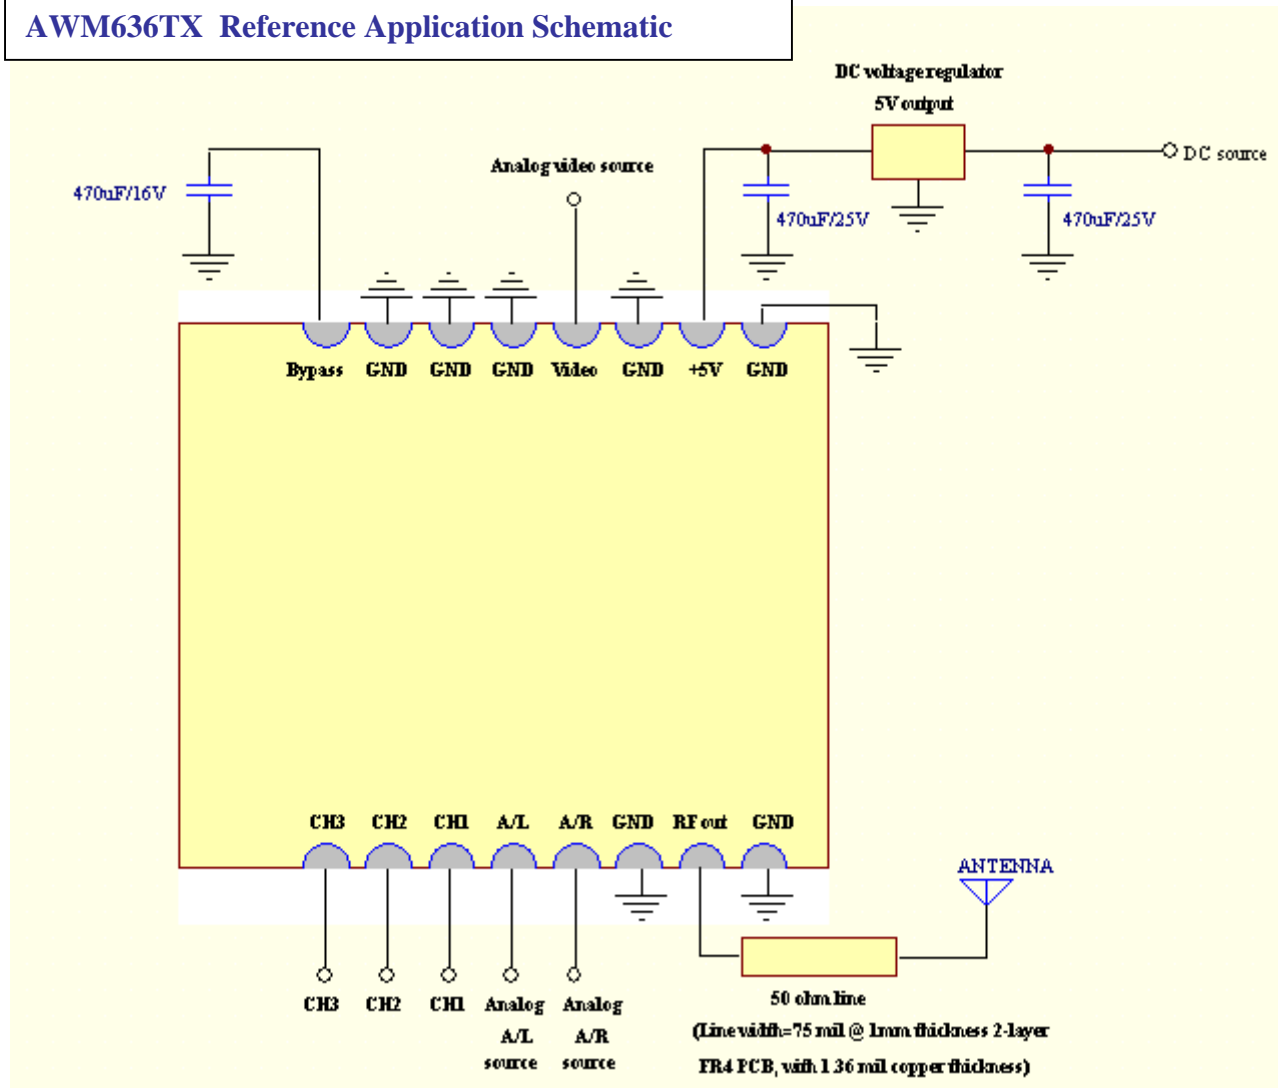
AWM636TX Reference Application Schematic

DC voltage regulator
5V output

470uF/16V

Analog video source

DC source

470uF/25V

470uF/25V

Bypass GND GND GND Video GND +5V GND

CH3 CH2 CH1 A/L A/R GND RF out GND

ANTENNA

CH3 CH2 CH1 Analog A/L source Analog A/R source

50 ohm line
(Line width=75 mil @ 1mm thickness 2-layer FR4 PCB, with 1.36 mil copper thickness)